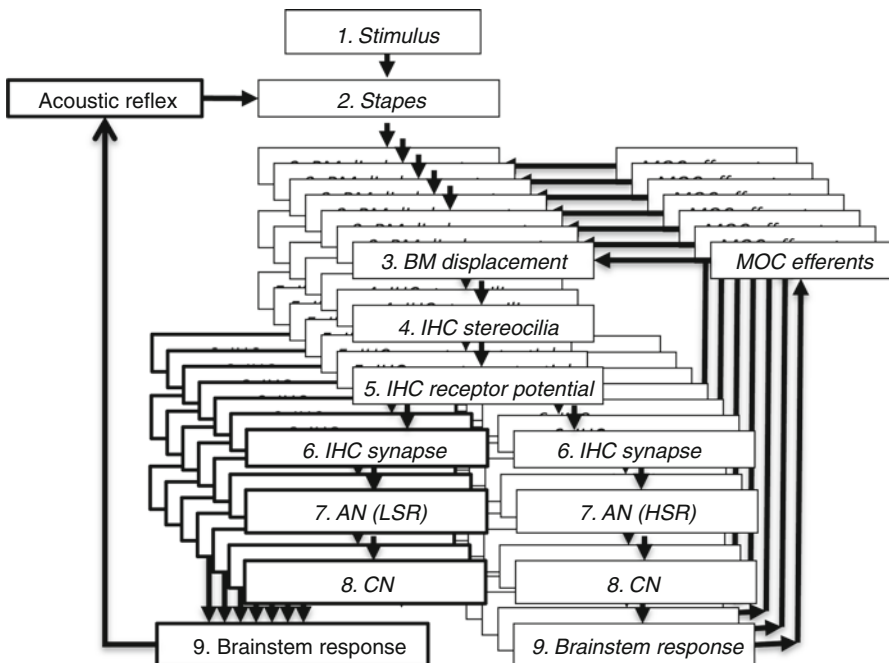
1. Stimulus

Acoustic reflex

2. Stapes

3. BM displacement

MOC efferents

4. IHC stereocilia

5. IHC receptor potential

6. IHC synapse

6. IHC synapse

7. AN (LSR)

7. AN (HSR)

8. CN

8. CN

9. Brainstem response

9. Brainstem response